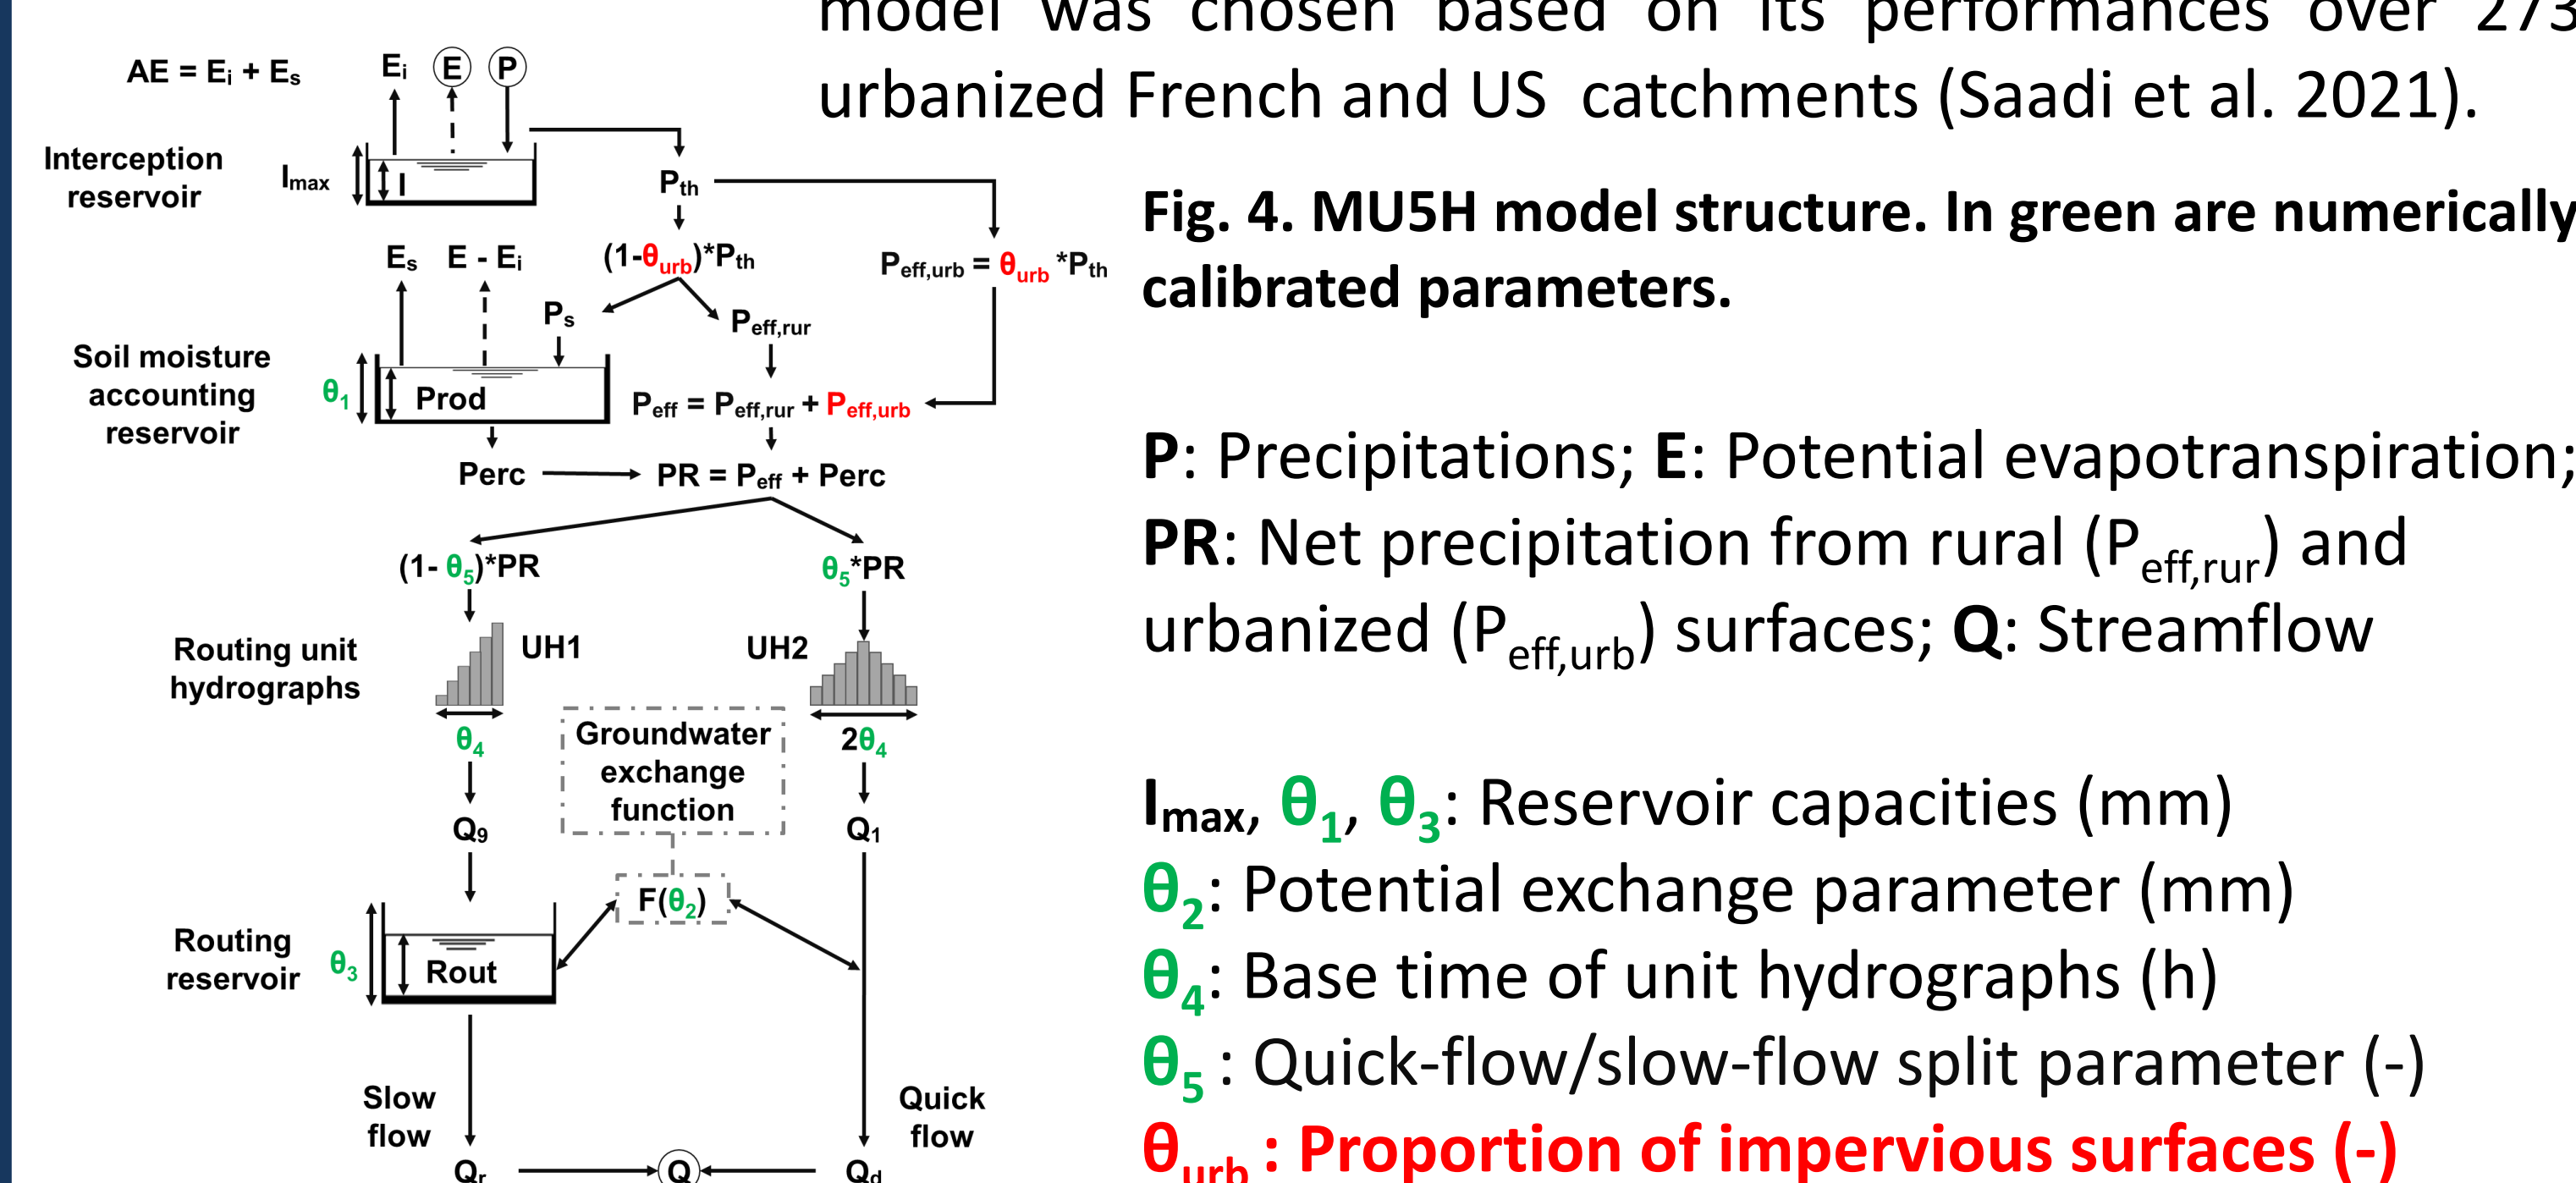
model was chosen based on its performances over 273 urbanized French and US catchments (Saadi et al. 2021).

AE = $E_i$ + $E_s$

$E_i$ E P

Interception reservoir

$I_{max}$

$P_{th}$

$E_s$ E - $E_i$

(1-$\theta_{urb}$)*$P_{th}$

$P_{eff,urb}$ = $\theta_{urb}$ *$P_{th}$

$P_s$

$P_{eff,rur}$

Soil moisture accounting reservoir

$\theta_1$

Prod

$P_{eff}$ = $P_{eff,rur}$ + $P_{eff,urb}$

Perc

PR = $P_{eff}$ + Perc

(1- $\theta_5$)*PR

$\theta_5$*PR

Routing unit hydrographs

UH1

UH2

$\theta_4$

Groundwater exchange function

2$\theta_4$

$Q_9$

$Q_1$

F($\theta_2$)

Routing reservoir

$\theta_3$

Rout

Slow flow

Quick flow

$Q_r$

Q

$Q_d$

Fig. 4. MU5H model structure. In green are numerically calibrated parameters.

P: Precipitations; E: Potential evapotranspiration; PR: Net precipitation from rural ($P_{eff,rur}$) and urbanized ($P_{eff,urb}$) surfaces; Q: Streamflow

$I_{max}$, $\theta_1$, $\theta_3$: Reservoir capacities (mm)
$\theta_2$: Potential exchange parameter (mm)
$\theta_4$: Base time of unit hydrographs (h)
$\theta_5$ : Quick-flow/slow-flow split parameter (-)
$\theta_{urb}$ : Proportion of impervious surfaces (-)